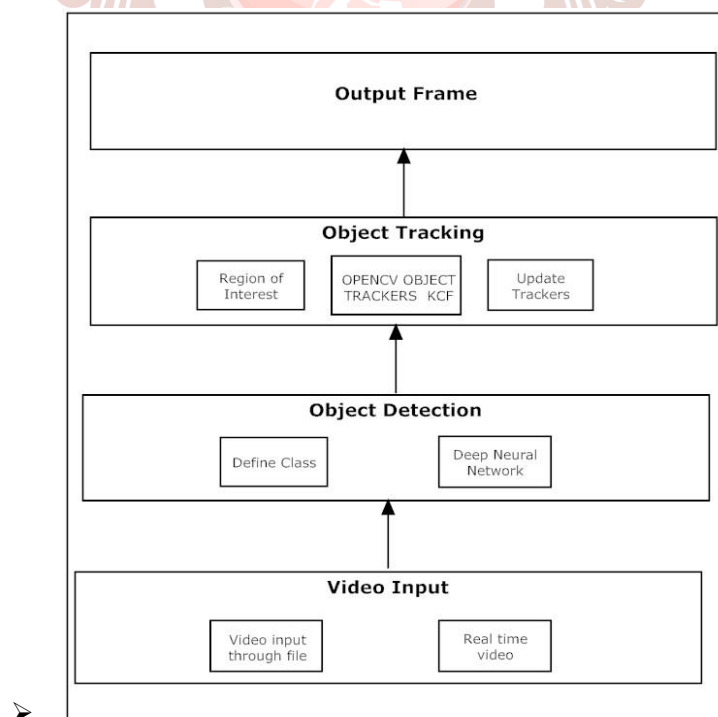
Output Frame

Object Tracking

Region of Interest

OPENCV OBJECT TRACKERS KCF

Update Trackers

Object Detection

Define Class

Deep Neural Network

Video Input

Video input through file

Real time video

➢